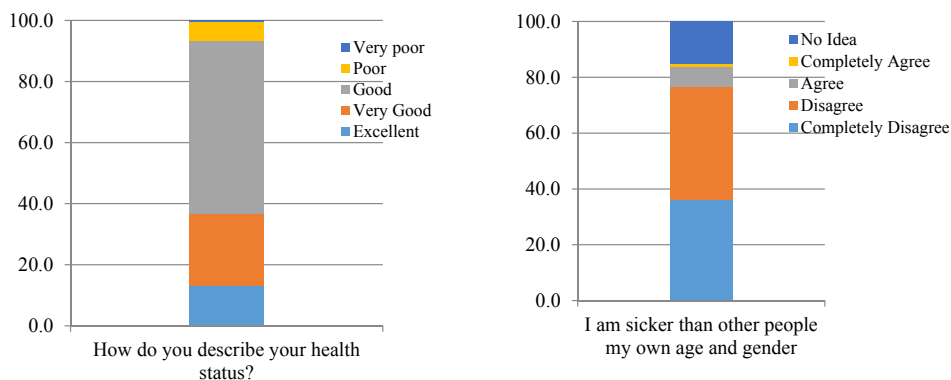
100.0
80.0
60.0
40.0
20.0
0.0

Very poor
Poor
Good
Very Good
Excellent

How do you describe your health status?

100.0
80.0
60.0
40.0
20.0
0.0

No Idea
Completely Agree
Agree
Disagree
Completely Disagree

I am sicker than other people my own age and gender